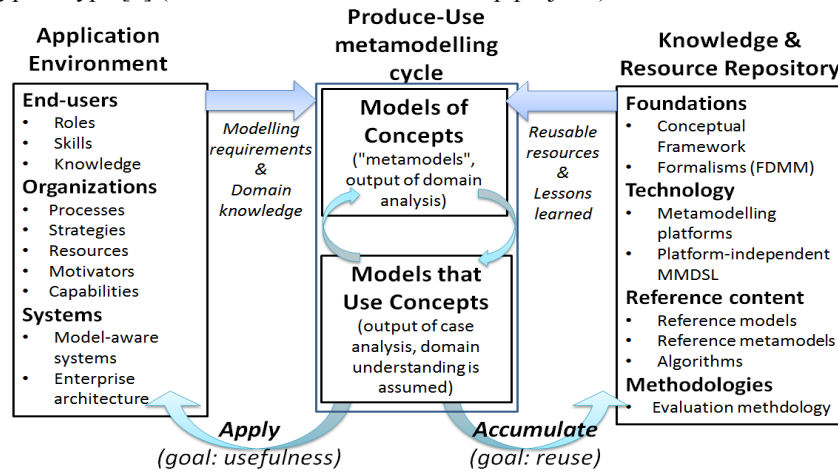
Application Environment

End-users
- Roles
- Skills
- Knowledge

Organizations
- Processes
- Strategies
- Resources
- Motivators
- Capabilities

Systems
- Model-aware systems
- Enterprise architecture

Modelling requirements & Domain knowledge

Produce-Use metamodelling cycle

Models of Concepts ("metamodels", output of domain analysis)

Models that Use Concepts (output of case analysis, domain understanding is assumed)

Reusable resources & Lessons learned

Knowledge & Resource Repository

Foundations
- Conceptual Framework
- Formalisms (FDMM)

Technology
- Metamodelling platforms
- Platform-independent MMDSL

Reference content
- Reference models
- Reference metamodels
- Algorithms

Methodologies
- Evaluation methdology

Apply (goal: usefulness)

Accumulate (goal: reuse)